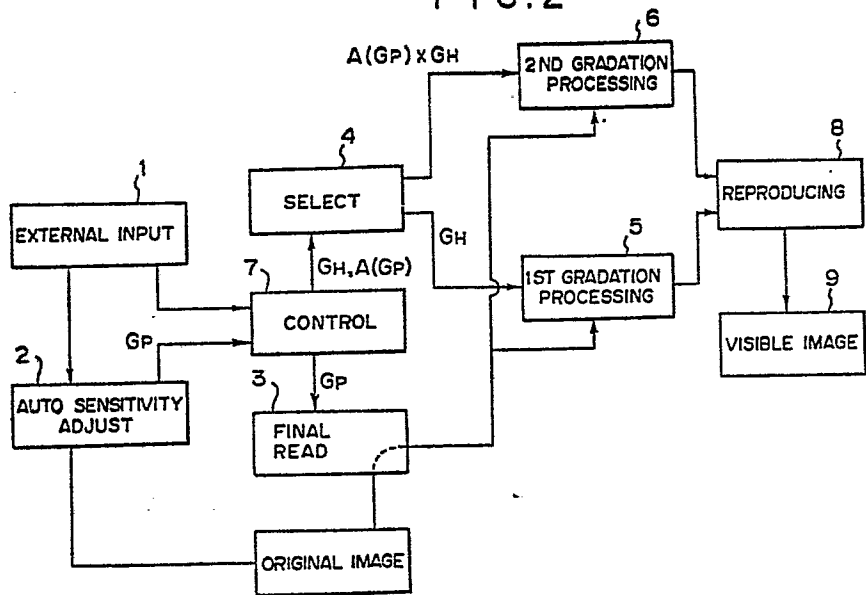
FIG.2

6
A(GP) x GH
2ND GRADATION PROCESSING

8
REPRODUCING

1
EXTERNAL INPUT

4
SELECT

GH

5
1ST GRADATION PROCESSING

7
GH, A(GP)
CONTROL

9
VISIBLE IMAGE

2
GP
AUTO SENSITIVITY ADJUST

3
GP
FINAL READ

ORIGINAL IMAGE